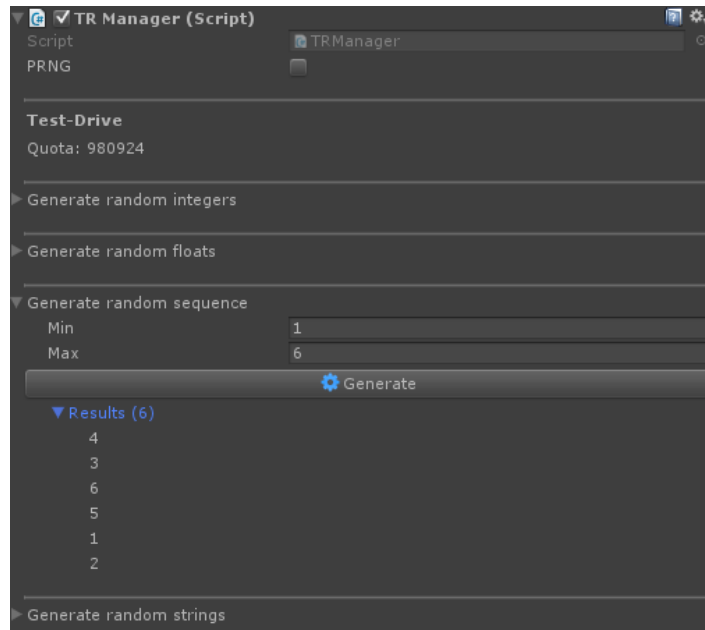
TR Manager (Script)

Script TRManager

PRNG

Test-Drive

Quota: 980924

Generate random integers

Generate random floats

Generate random sequence

Min 1

Max 6

Generate

Results (6)

4

3

6

5

1

2

Generate random strings